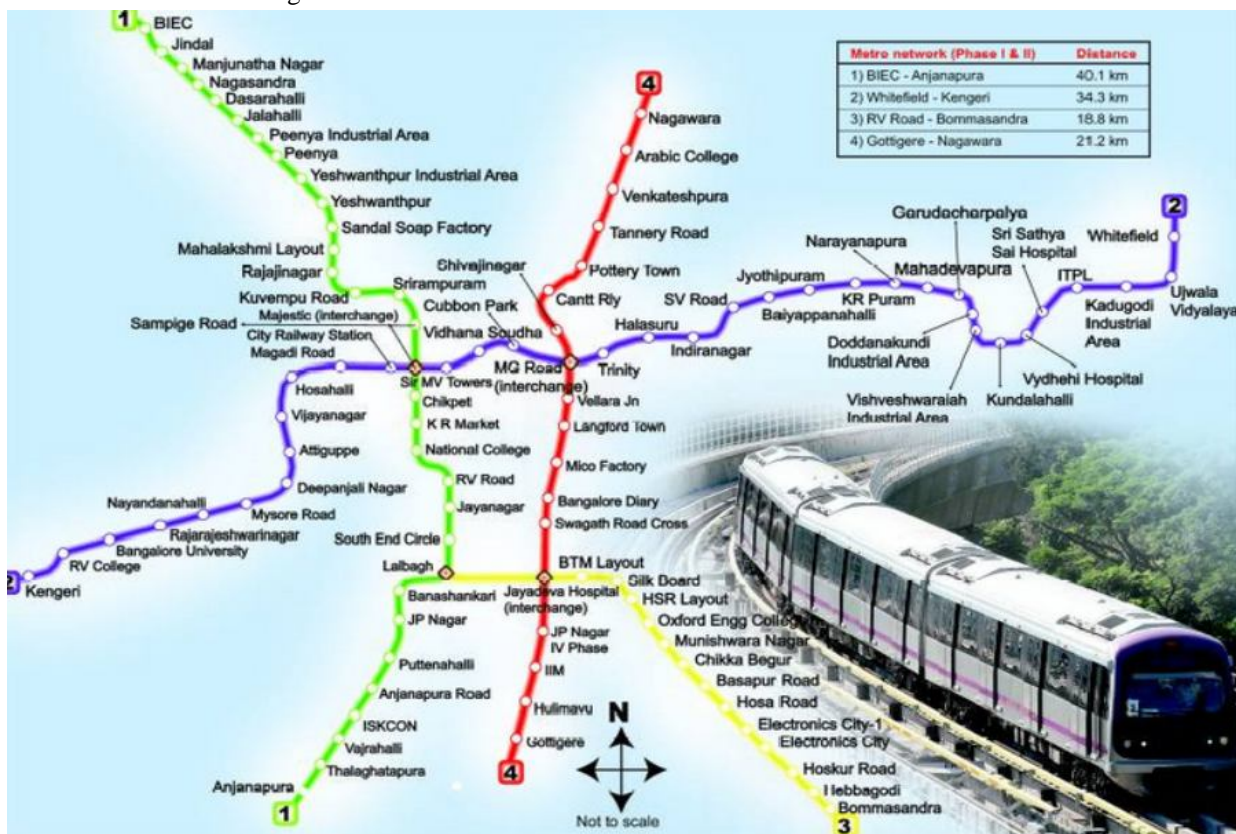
| Metro network (Phase I & II) | Distance |
|---|---|
| 1) BIEC - Anjanapura | 40.1 km |
| 2) Whitefield - Kengeri | 34.3 km |
| 3) RV Road - Bommasandra | 18.8 km |
| 4) Gottigere - Nagawara | 21.2 km |

1
BIEC
Jindal
Manjunatha Nagar
Nagasandra
Dasarahalli
Jalahalli
Peenya Industrial Area
Peenya
Yeshwanthpur Industrial Area
Yeshwanthpur
Sandal Soap Factory
Mahalakshmi Layout
Rajajinagar
Kuvempu Road
Sriramapuram
Majestic (interchange)
Sampige Road
City Railway Station
Magadi Road
Sir MV Towers
Chikpet
K R Market
National College
RV Road
Jayanagar
South End Circle
Lalbagh
Banashankari
JP Nagar
Puttenahalli
Anjanapura Road
ISKCON
Vajrahalli
Thalaghatapura
Anjanapura
1

4
Nagawara
Arabic College
Venkateshpura
Tannery Road
Pottery Town
Shivajinagar
Cantt Rly
Cubbon Park
Vidhana Soudha
MG Road (interchange)
Vellara Jn
Langford Town
Mico Factory
Bangalore Diary
Swagath Road Cross
Jayadeva Hospital (interchange)
JP Nagar IV Phase
IIM
Hulimavu
Gottigere
4

2
Whitefield
Ujwala Vidyalaya
Sri Sathya Sai Hospital
ITPL
Kadugodi Industrial Area
Garudacharpalya
Mahadevapura
Narayanapura
Doddanakundi Industrial Area
Vishveshwaraiah Industrial Area
Kundalahalli
Vydhehi Hospital
KR Puram
Baiyappanahalli
Jyothipuram
SV Road
Indiranagar
Halasuru
Trinity
Hosahalli
Vijayanagar
Attiguppe
Deepanjali Nagar
Mysore Road
Nayandanahalli
Rajarajeshwarinagar
Bangalore University
RV College
Kengeri
2

BTM Layout
Silk Board
HSR Layout
Oxford Engg College
Munishwara Nagar
Chikka Begur
Basapur Road
Hosa Road
Electronics City-1
Electronics City
Hoskur Road
Hebbagodi
Bommasandra
3

N
Not to scale